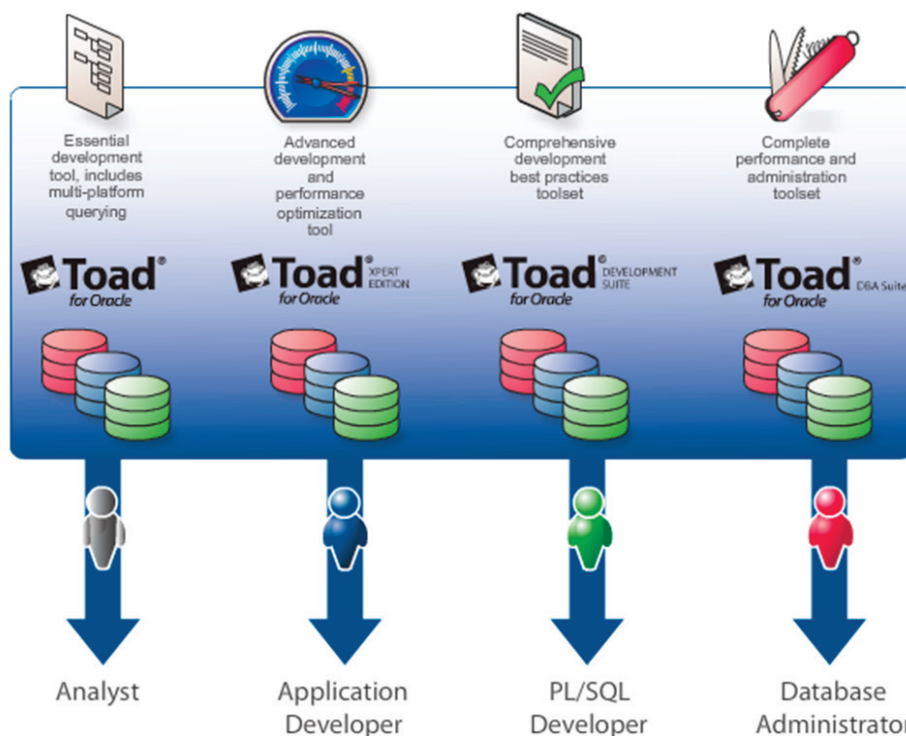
Essential development tool, includes multi-platform querying

Toad® for Oracle

Advanced development and performance optimization tool

Toad® for Oracle XPERT EDITION

Comprehensive development best practices toolset

Toad® for Oracle DEVELOPMENT SUITE

Complete performance and administration toolset

Toad® for Oracle DBA Suite

Analyst

Application Developer

PL/SQL Developer

Database Administrator